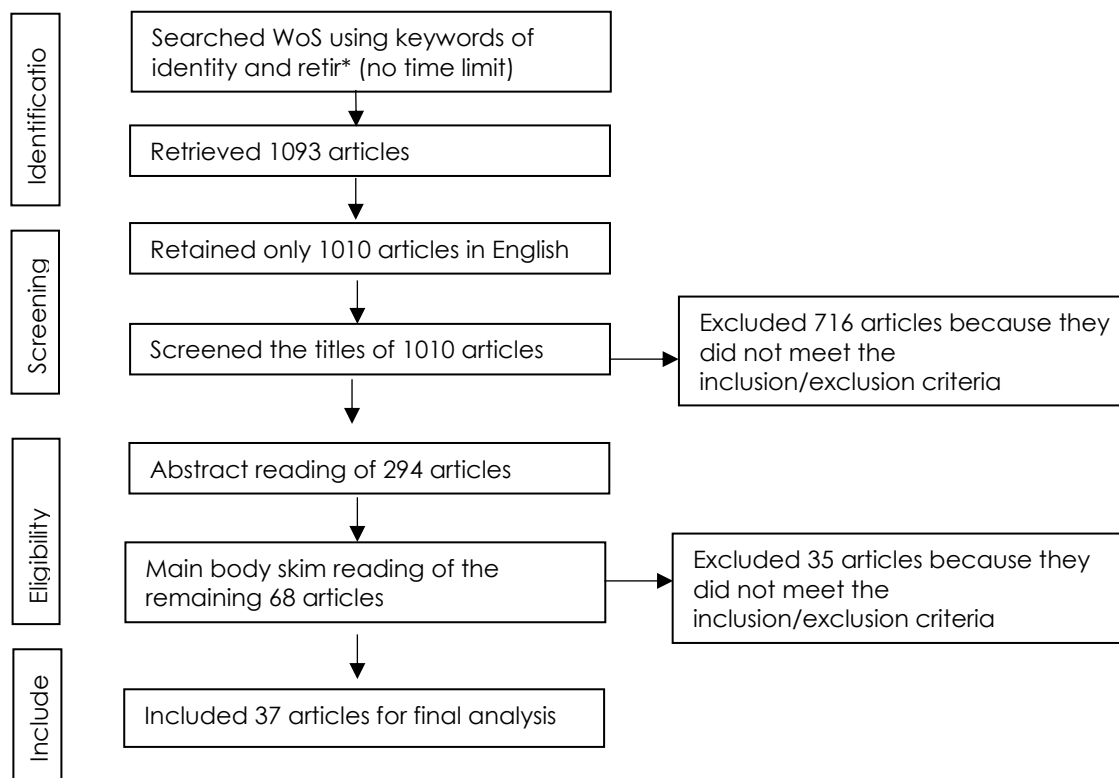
Identificatio

Searched WoS using keywords of identity and retir* (no time limit)

Retrieved 1093 articles

Screening

Retained only 1010 articles in English

Screened the titles of 1010 articles

Excluded 716 articles because they did not meet the inclusion/exclusion criteria

Eligibility

Abstract reading of 294 articles

Main body skim reading of the remaining 68 articles

Excluded 35 articles because they did not meet the inclusion/exclusion criteria

Include

Included 37 articles for final analysis